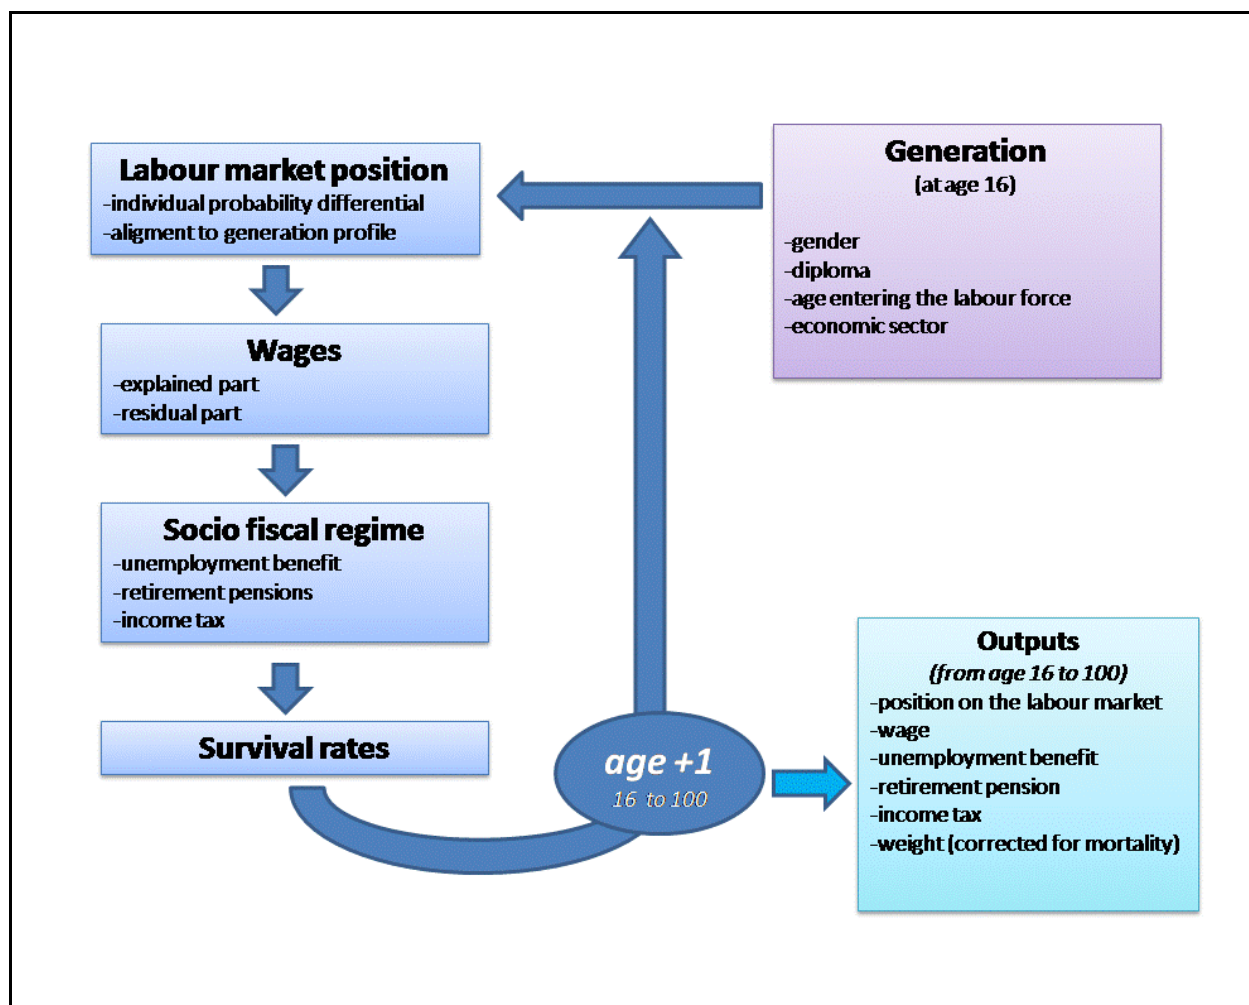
Labour market position
-individual probability differential
-aligment to generation profile

Generation
(at age 16)

-gender
-diploma
-age entering the labour force
-economic sector

Wages
-explained part
-residual part

Socio fiscal regime
-unemployment benefit
-retirement pensions
-income tax

Survival rates

age +1
16 to 100

Outputs
(from age 16 to 100)
-position on the labour market
-wage
-unemployment benefit
-retirement pension
-income tax
-weight (corrected for mortality)